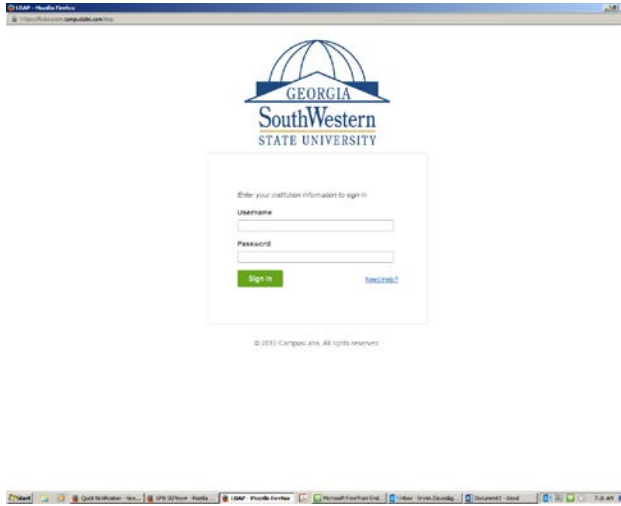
LDAP - Mozilla Firefox

https://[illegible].campuslabs.com/ldap

GEORGIA
SouthWestern
STATE UNIVERSITY

Enter your institution information to sign in

Username

Password

Sign In

Need Help?

© 2015 Campus Labs. All rights reserved.

Start

Quick Notification - Gro...

GSW SSPlanner - Mozilla ...

LDAP - Mozilla Firefox

Microsoft FrontPage End...

Inbox - Green Counseling...

Document1 - Word

7:26 AM